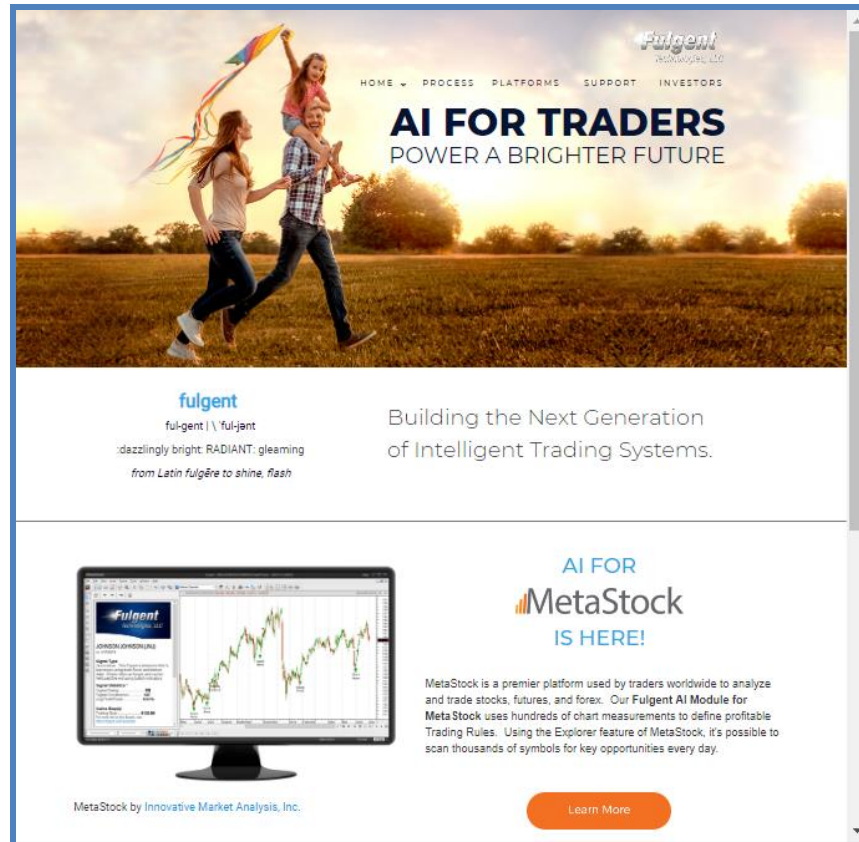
Fulgent
Technologies, LLC

HOME PROCESS PLATFORMS SUPPORT INVESTORS

AI FOR TRADERS
POWER A BRIGHTER FUTURE

fulgent
ful-gent | \ ˈful-jənt
:dazzlingly bright: RADIANT: gleaming
from Latin fulgēre to shine, flash

Building the Next Generation of Intelligent Trading Systems.

Fulgent
Technologies, LLC
JOHNSON JOHNSON (JNJ)
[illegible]

AI FOR
MetaStock
IS HERE!

MetaStock is a premier platform used by traders worldwide to analyze and trade stocks, futures, and forex. Our Fulgent AI Module for MetaStock uses hundreds of chart measurements to define profitable Trading Rules. Using the Explorer feature of MetaStock, it's possible to scan thousands of symbols for key opportunities every day.

MetaStock by Innovative Market Analysis, Inc.

Learn More